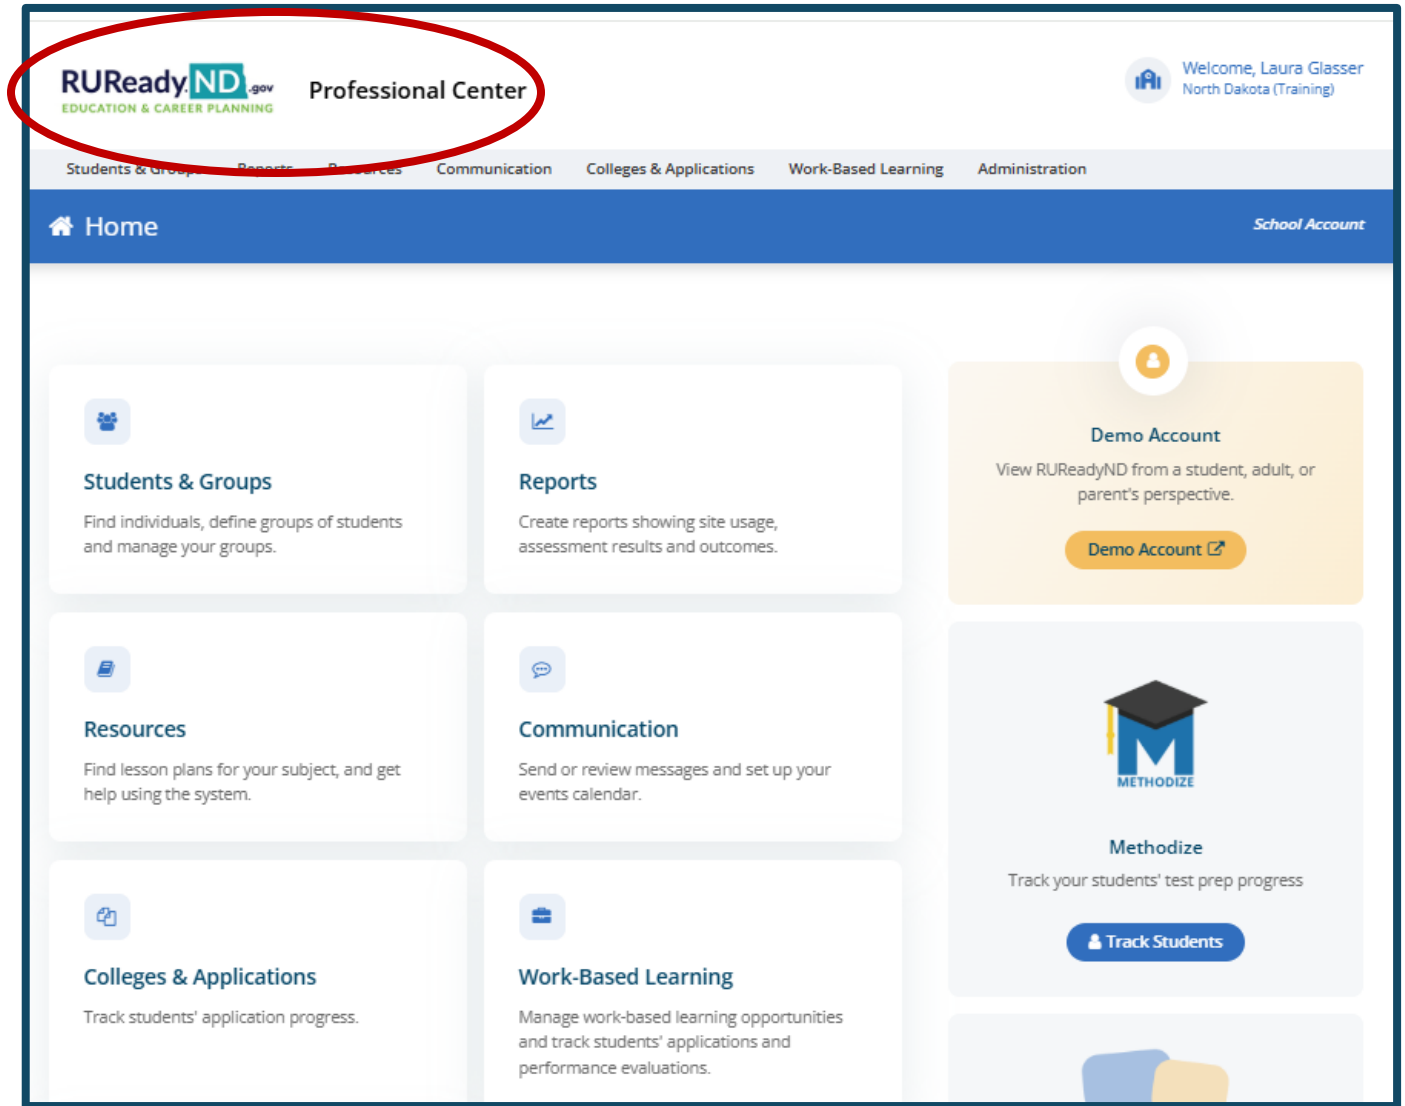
RUReadyND.gov
EDUCATION & CAREER PLANNING

Professional Center

Welcome, Laura Glasser
North Dakota (Training)

Students & Groups Reports Resources Communication Colleges & Applications Work-Based Learning Administration

Home

School Account

Students & Groups
Find individuals, define groups of students and manage your groups.

Reports
Create reports showing site usage, assessment results and outcomes.

Demo Account
View RUReadyND from a student, adult, or parent's perspective.
Demo Account

Resources
Find lesson plans for your subject, and get help using the system.

Communication
Send or review messages and set up your events calendar.

METHODIZE
Methodize
Track your students' test prep progress
Track Students

Colleges & Applications
Track students' application progress.

Work-Based Learning
Manage work-based learning opportunities and track students' applications and performance evaluations.